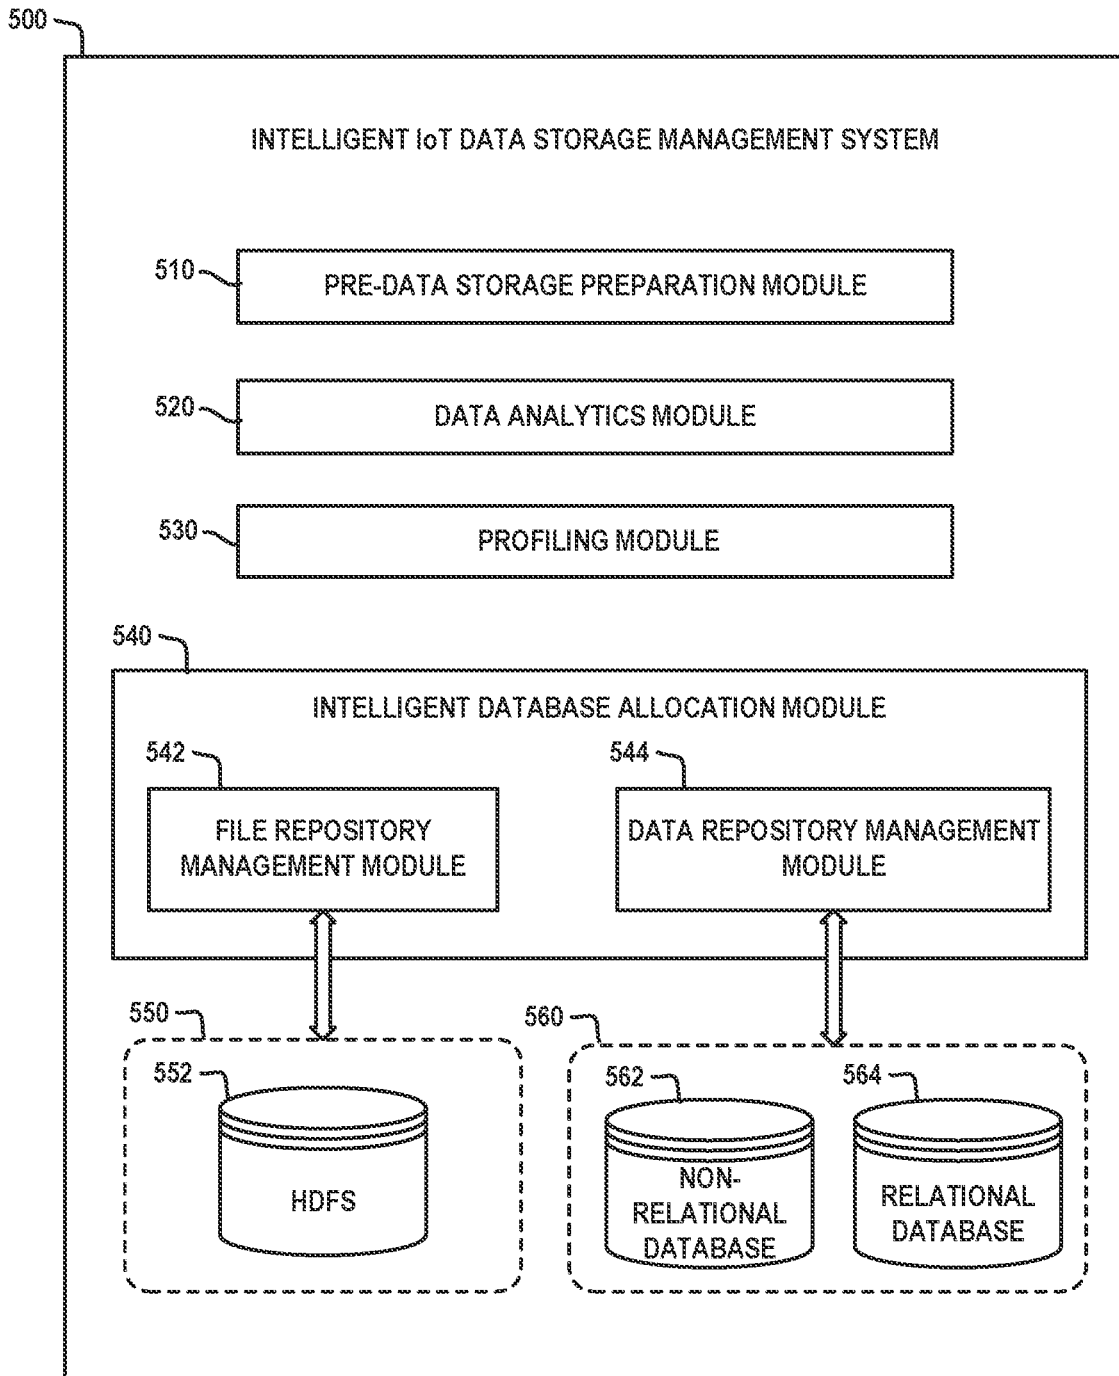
500

INTELLIGENT IoT DATA STORAGE MANAGEMENT SYSTEM

510

PRE-DATA STORAGE PREPARATION MODULE

520

DATA ANALYTICS MODULE

530

PROFILING MODULE

540

INTELLIGENT DATABASE ALLOCATION MODULE

542

FILE REPOSITORY MANAGEMENT MODULE

544

DATA REPOSITORY MANAGEMENT MODULE

550

552

HDFS

560

562

NON-RELATIONAL DATABASE

564

RELATIONAL DATABASE